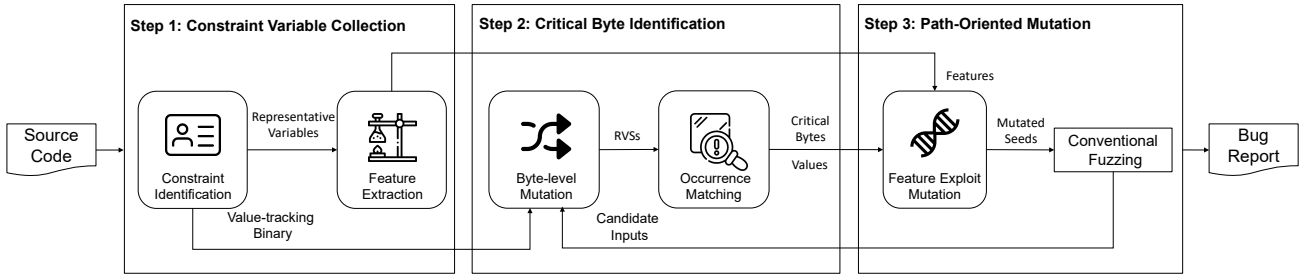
Step 1: Constraint Variable Collection

Step 2: Critical Byte Identification

Step 3: Path-Oriented Mutation

Source Code

Constraint Identification

Representative Variables

Feature Extraction

Value-tracking Binary

Byte-level Mutation

RVSs

Occurrence Matching

Candidate Inputs

Critical Bytes

Values

Features

Feature Exploit Mutation

Mutated Seeds

Conventional Fuzzing

Bug Report